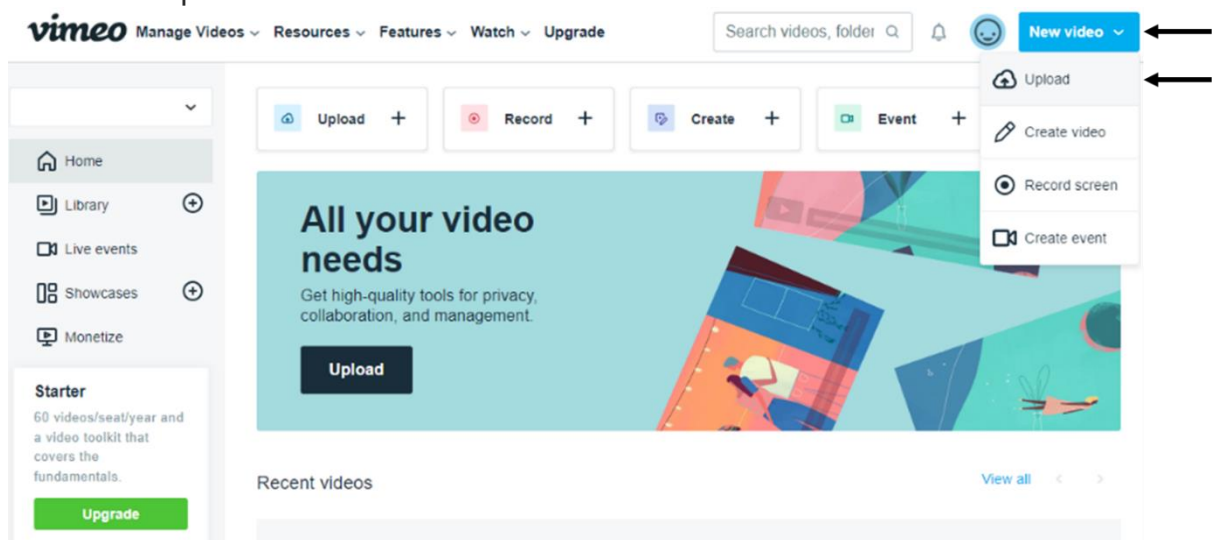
vimeo Manage Videos Resources Features Watch Upgrade

Search videos, folder

New video

Upload

Create video

Record screen

Create event

Home

Library

Live events

Showcases

Monetize

Starter

60 videos/seat/year and a video toolkit that covers the fundamentals.

Upgrade

Upload +

Record +

Create +

Event +

All your video needs

Get high-quality tools for privacy, collaboration, and management.

Upload

Recent videos

View all